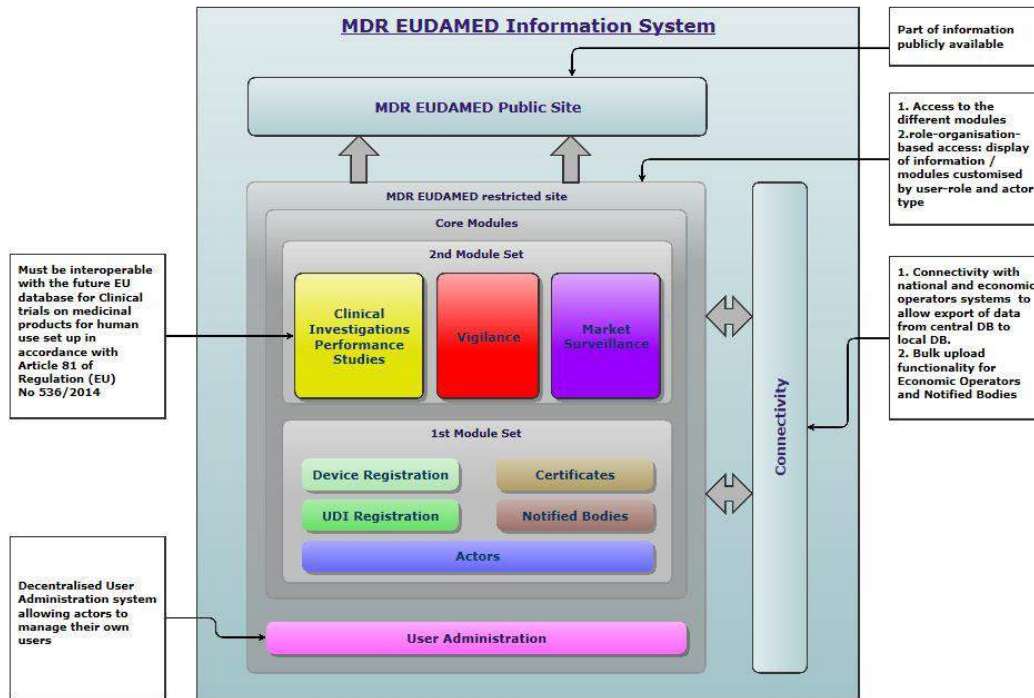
MDR EUDAMED Information System

MDR EUDAMED Public Site

MDR EUDAMED restricted site

Core Modules

2nd Module Set

Clinical Investigations Performance Studies

Vigilance

Market Surveillance

1st Module Set

Device Registration

Certificates

UDI Registration

Notified Bodies

Actors

User Administration

Connectivity

Part of information publicly available

1. Access to the different modules
2.role-organisation-based access: display of information / modules customised by user-role and actor type

1. Connectivity with national and economic operators systems to allow export of data from central DB to local DB.
2. Bulk upload functionality for Economic Operators and Notified Bodies

Must be interoperable with the future EU database for Clinical trials on medicinal products for human use set up in accordance with Article 81 of Regulation (EU) No 536/2014

Decentralised User Administration system allowing actors to manage their own users